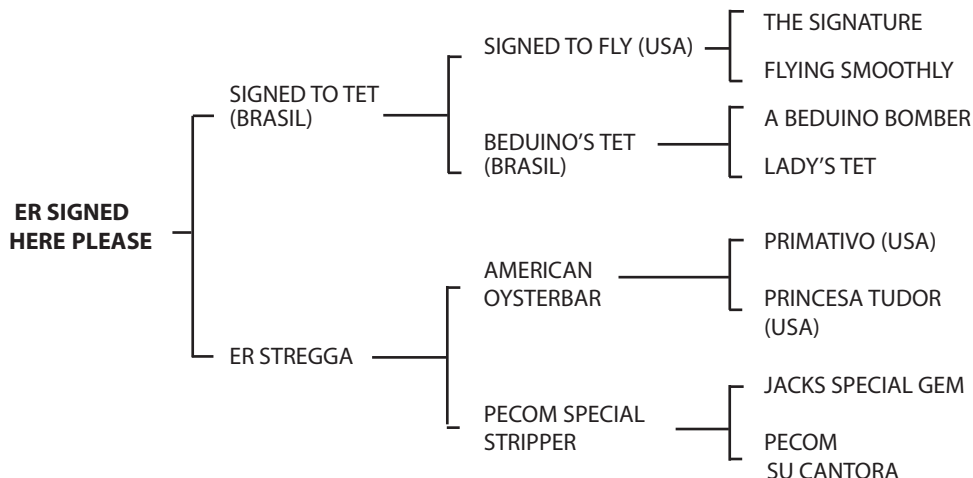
ER SIGNED HERE PLEASE

SIGNED TO TET (BRASIL)

SIGNED TO FLY (USA)

THE SIGNATURE

FLYING SMOOTHLY

BEDUINO'S TET (BRASIL)

A BEDUINO BOMBER

LADY'S TET

ER STREGGA

AMERICAN OYSTERBAR

PRIMATIVO (USA)

PRINCESA TUDOR (USA)

PECOM SPECIAL STRIPPER

JACKS SPECIAL GEM

PECOM SU CANTORA